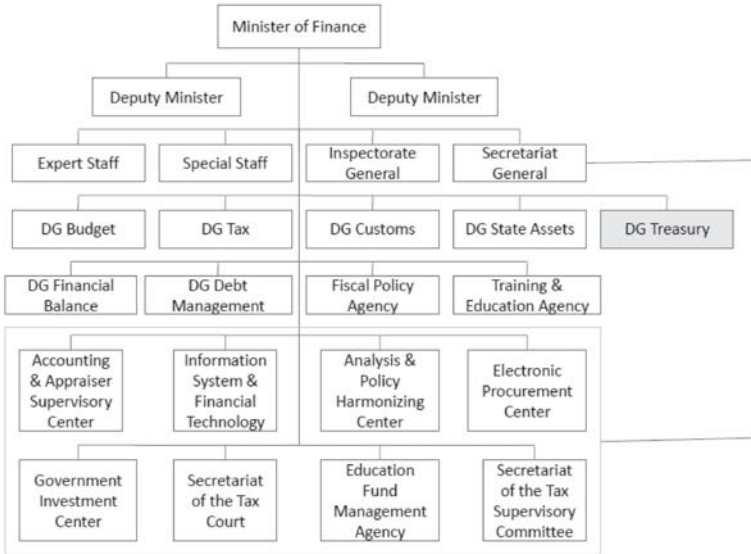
Minister of Finance

Deputy Minister

Deputy Minister

Expert Staff

Special Staff

Inspectorate General

Secretariat General

DG Budget

DG Tax

DG Customs

DG State Assets

DG Treasury

DG Financial Balance

DG Debt Management

Fiscal Policy Agency

Training & Education Agency

Accounting & Appraiser Supervisory Center

Information System & Financial Technology

Analysis & Policy Harmonizing Center

Electronic Procurement Center

Government Investment Center

Secretariat of the Tax Court

Education Fund Management Agency

Secretariat of the Tax Supervisory Committee